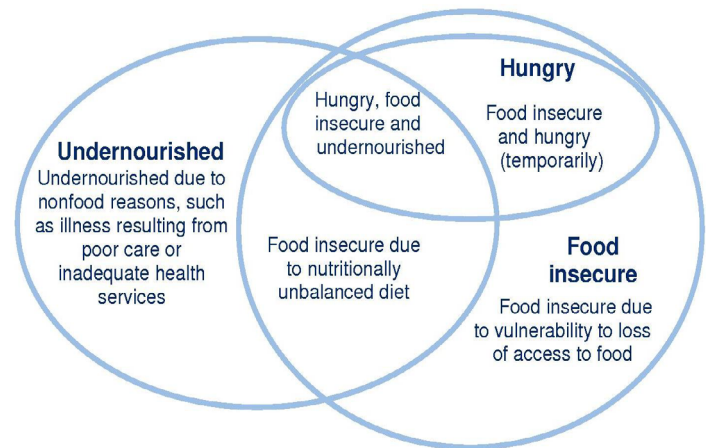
Hungry

Hungry, food insecure and undernourished

Food insecure and hungry (temporarily)

Undernourished

Undernourished due to nonfood reasons, such as illness resulting from poor care or inadequate health services

Food insecure due to nutritionally unbalanced diet

Food insecure

Food insecure due to vulnerability to loss of access to food